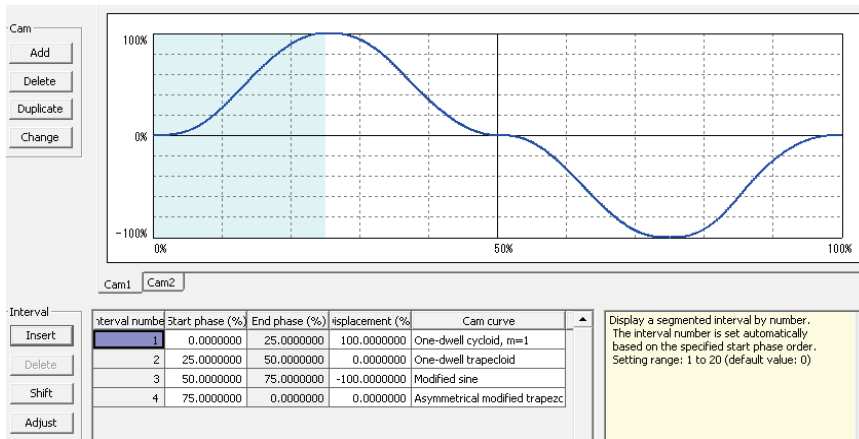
Cam

Add

Delete

Duplicate

Change

100%

0%

-100%

0%

50%

100%

Cam1 Cam2

Interval

Insert

Delete

Shift

Adjust

| nterval numbe | Start phase (%) | End phase (%) | isplacement (% | Cam curve |
|---|---|---|---|---|
| 1 | 0.0000000 | 25.0000000 | 100.0000000 | One-dwell cycloid, m=1 |
| 2 | 25.0000000 | 50.0000000 | 0.0000000 | One-dwell trapecloid |
| 3 | 50.0000000 | 75.0000000 | -100.0000000 | Modified sine |
| 4 | 75.0000000 | 0.0000000 | 0.0000000 | Asymmetrical modified trapezc |

Display a segmented interval by number.
The interval number is set automatically based on the specified start phase order.
Setting range: 1 to 20 (default value: 0)